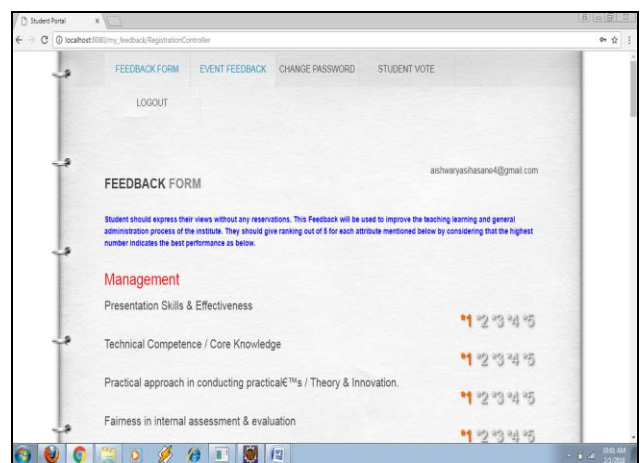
Student Portal

localhost:8080/my_feedback/RegistrationController

FEEDBACK FORM EVENT FEEDBACK CHANGE PASSWORD STUDENT VOTE

LOGOUT

aishwaryasihasane4@gmail.com

FEEDBACK FORM

Student should express their views without any reservations. This Feedback will be used to improve the teaching learning and general administration process of the institute. They should give ranking out of 5 for each attribute mentioned below by considering that the highest number indicates the best performance as below.

Management

Presentation Skills & Effectiveness

1 2 3 4 5

Technical Competence / Core Knowledge

1 2 3 4 5

Practical approach in conducting practical€™s / Theory & Innovation.

1 2 3 4 5

Fairness in internal assessment & evaluation

1 2 3 4 5

10:01 AM
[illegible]